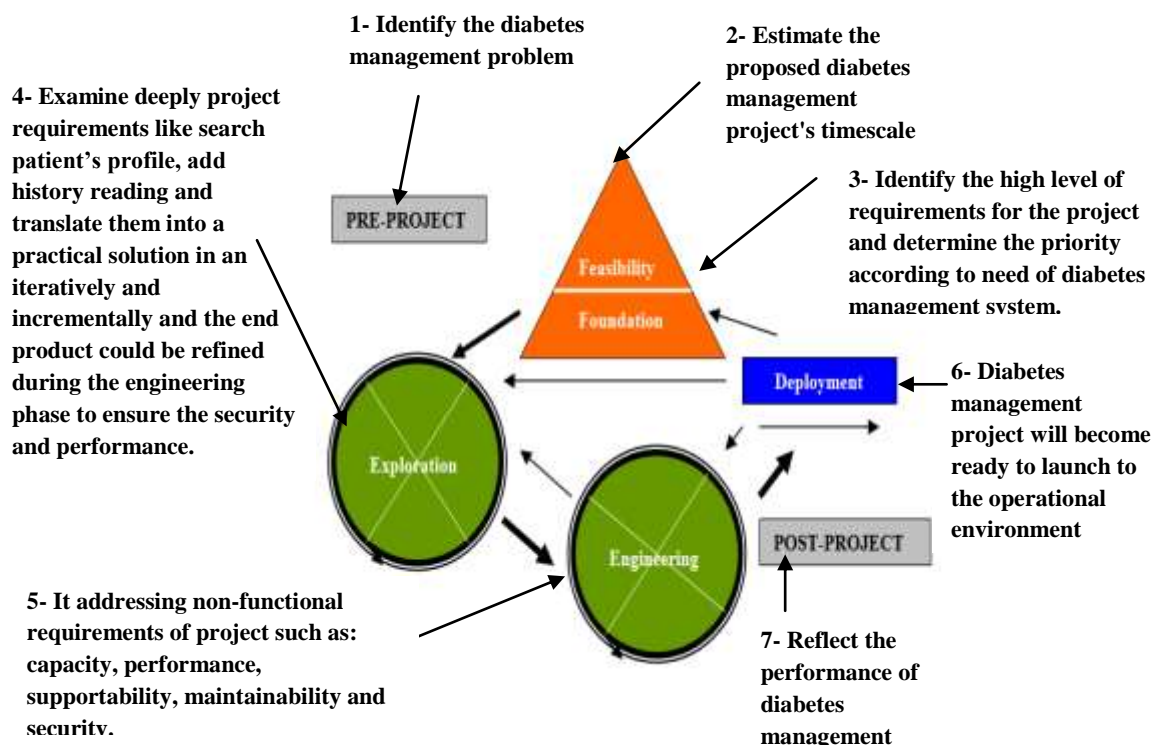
1- Identify the diabetes management problem

2- Estimate the proposed diabetes management project's timescale

4- Examine deeply project requirements like search patient's profile, add history reading and translate them into a practical solution in an iteratively and incrementally and the end product could be refined during the engineering phase to ensure the security and performance.

PRE-PROJECT

3- Identify the high level of requirements for the project and determine the priority according to need of diabetes management system.

Feasibility

Foundation

Deployment

6- Diabetes management project will become ready to launch to the operational environment

Exploration

Engineering

POST-PROJECT

5- It addressing non-functional requirements of project such as: capacity, performance, supportability, maintainability and security.

7- Reflect the performance of diabetes management